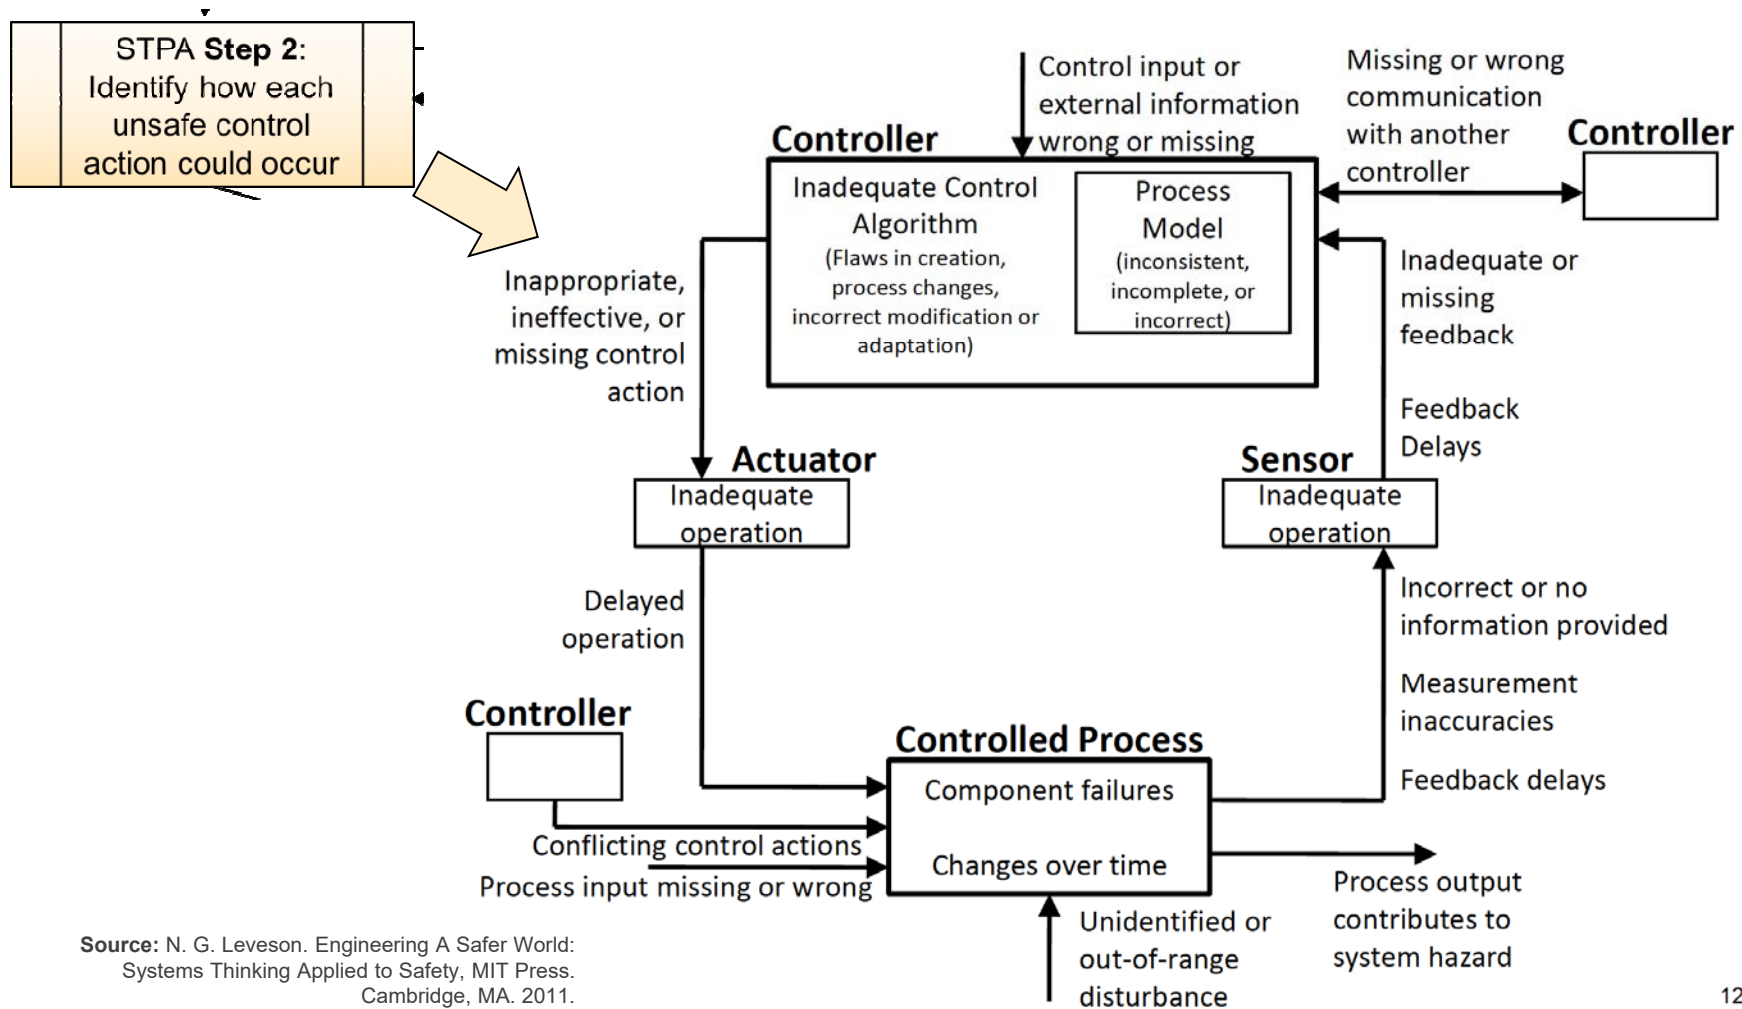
STPA **Step 2**: Identify how each unsafe control action could occur

Control input or external information wrong or missing

Missing or wrong communication with another controller

Controller

Controller

Inadequate Control Algorithm
(Flaws in creation, process changes, incorrect modification or adaptation)

Process Model
(inconsistent, incomplete, or incorrect)

Inadequate or missing feedback

Inappropriate, ineffective, or missing control action

Feedback Delays

Actuator
Inadequate operation

Sensor
Inadequate operation

Delayed operation

Incorrect or no information provided

Measurement inaccuracies

Feedback delays

Controller

Controlled Process
Component failures

Changes over time

Conflicting control actions

Process input missing or wrong

Process output contributes to system hazard

Unidentified or out-of-range disturbance

**Source:** N. G. Leveson. Engineering A Safer World: Systems Thinking Applied to Safety, MIT Press. Cambridge, MA. 2011.

12